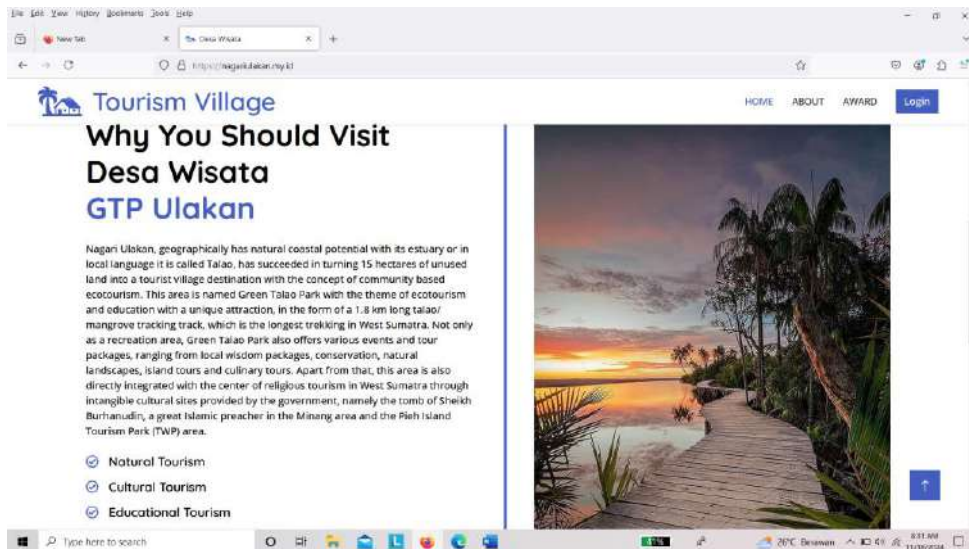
File Edit View History Bookmarks Tools Help

New Tab | Desa Wisata

https://nagariulakan.my.id

Tourism Village

HOME ABOUT AWARD Login

Why You Should Visit Desa Wisata GTP Ulakan

Nagari Ulakan, geographically has natural coastal potential with its estuary or in local language it is called Talao, has succeeded in turning 15 hectares of unused land into a tourist village destination with the concept of community based ecotourism. This area is named Green Talao Park with the theme of ecotourism and education with a unique attraction, in the form of a 1.8 km long talao/ mangrove tracking track, which is the longest trekking in West Sumatra. Not only as a recreation area, Green Talao Park also offers various events and tour packages, ranging from local wisdom packages, conservation, natural landscapes, island tours and culinary tours. Apart from that, this area is also directly integrated with the center of religious tourism in West Sumatra through intangible cultural sites provided by the government, namely the tomb of Sheikh Burhanudin, a great Islamic preacher in the Minang area and the Pieh Island Tourism Park (TWP) area.

Natural Tourism

Cultural Tourism

Educational Tourism

Type here to search

26°C Berawan

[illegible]